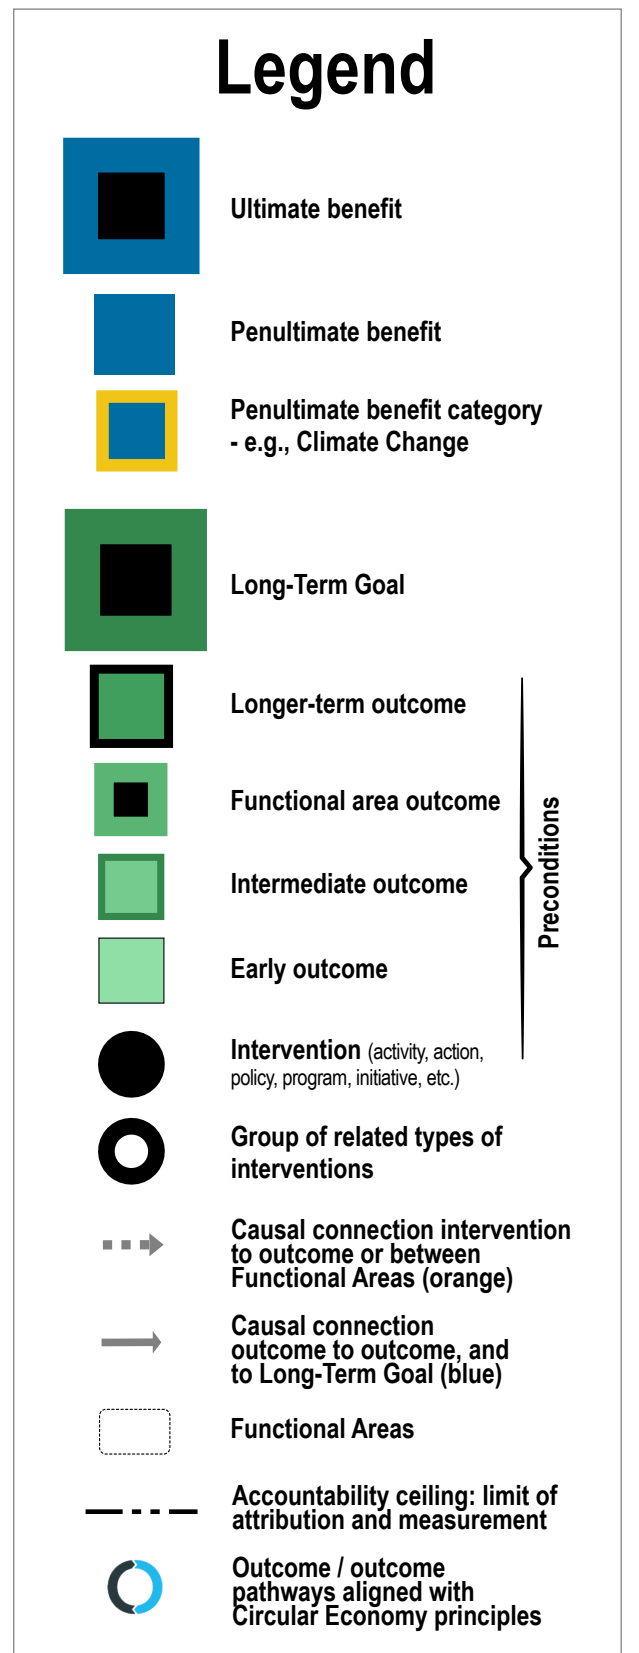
Legend

Ultimate benefit

Penultimate benefit

Penultimate benefit category - e.g., Climate Change

Long-Term Goal

Longer-term outcome

Functional area outcome

Intermediate outcome

Early outcome

Preconditions

Intervention (activity, action, policy, program, initiative, etc.)

Group of related types of interventions

Causal connection intervention to outcome or between Functional Areas (orange)

Causal connection outcome to outcome, and to Long-Term Goal (blue)

Functional Areas

Accountability ceiling: limit of attribution and measurement

Outcome / outcome pathways aligned with Circular Economy principles